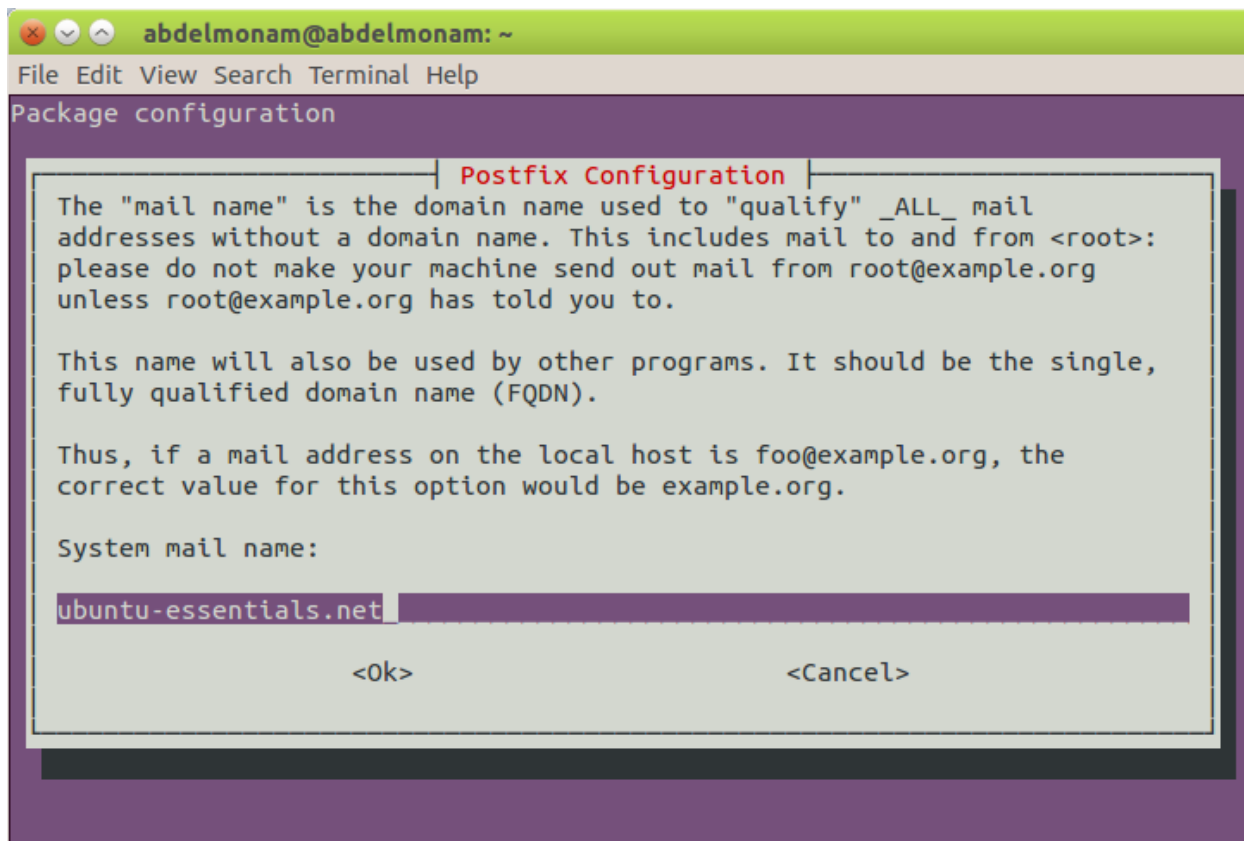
abdelmonam@abdelmonam: ~

File Edit View Search Terminal Help

Package configuration

Postfix Configuration

The "mail name" is the domain name used to "qualify" _ALL_ mail addresses without a domain name. This includes mail to and from <root>: please do not make your machine send out mail from root@example.org unless root@example.org has told you to.

This name will also be used by other programs. It should be the single, fully qualified domain name (FQDN).

Thus, if a mail address on the local host is foo@example.org, the correct value for this option would be example.org.

System mail name:

ubuntu-essentials.net

<Ok> <Cancel>